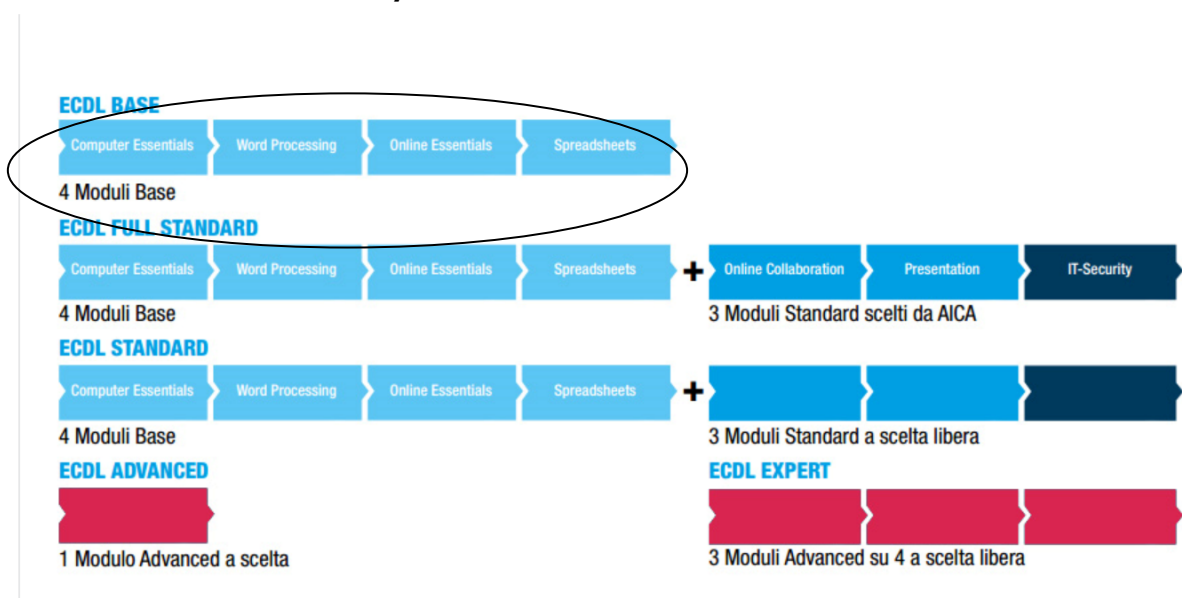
ECDL BASE

Computer Essentials | Word Processing | Online Essentials | Spreadsheets

4 Moduli Base

ECDL FULL STANDARD

Computer Essentials | Word Processing | Online Essentials | Spreadsheets + Online Collaboration | Presentation | IT-Security

4 Moduli Base

3 Moduli Standard scelti da AICA

ECDL STANDARD

Computer Essentials | Word Processing | Online Essentials | Spreadsheets +

4 Moduli Base

3 Moduli Standard a scelta libera

ECDL ADVANCED

1 Modulo Advanced a scelta

ECDL EXPERT

3 Moduli Advanced su 4 a scelta libera